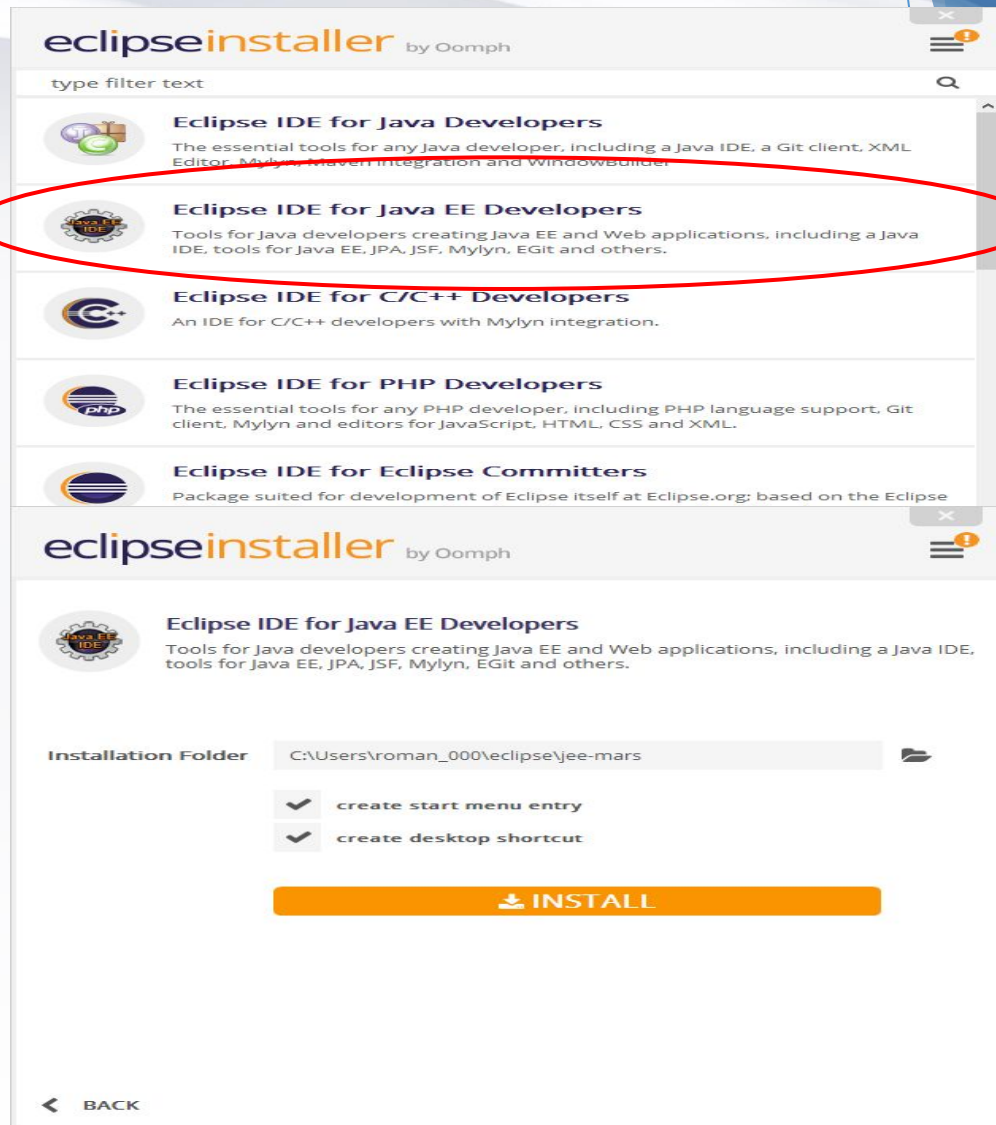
eclipseinstaller by Oomph

type filter text

Eclipse IDE for Java Developers
The essential tools for any Java developer, including a Java IDE, a Git client, XML Editor, Mylyn, Maven integration and WindowBuilder

Java EE IDE
Eclipse IDE for Java EE Developers
Tools for Java developers creating Java EE and Web applications, including a Java IDE, tools for Java EE, JPA, JSF, Mylyn, EGit and others.

Eclipse IDE for C/C++ Developers
An IDE for C/C++ developers with Mylyn integration.

php
Eclipse IDE for PHP Developers
The essential tools for any PHP developer, including PHP language support, Git client, Mylyn and editors for JavaScript, HTML, CSS and XML.

Eclipse IDE for Eclipse Committers
Package suited for development of Eclipse itself at Eclipse.org; based on the Eclipse

eclipseinstaller by Oomph

Java EE IDE
Eclipse IDE for Java EE Developers
Tools for Java developers creating Java EE and Web applications, including a Java IDE, tools for Java EE, JPA, JSF, Mylyn, EGit and others.

Installation Folder C:\Users\roman_000\eclipse\jee-mars

create start menu entry
create desktop shortcut

INSTALL

BACK